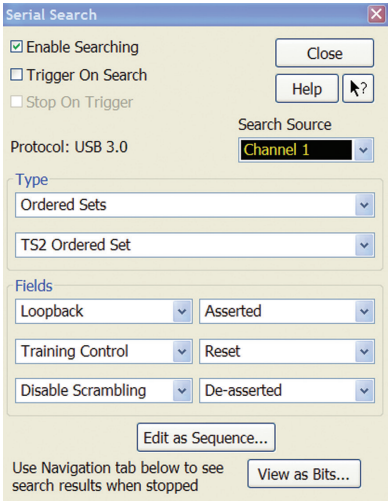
Serial Search

☑ Enable Searching

☐ Trigger On Search

☐ Stop On Trigger

Close

Help

Protocol: USB 3.0

Search Source

Channel 1

Type

Ordered Sets

TS2 Ordered Set

Fields

Loopback

Asserted

Training Control

Reset

Disable Scrambling

De-asserted

Edit as Sequence...

Use Navigation tab below to see search results when stopped

View as Bits...